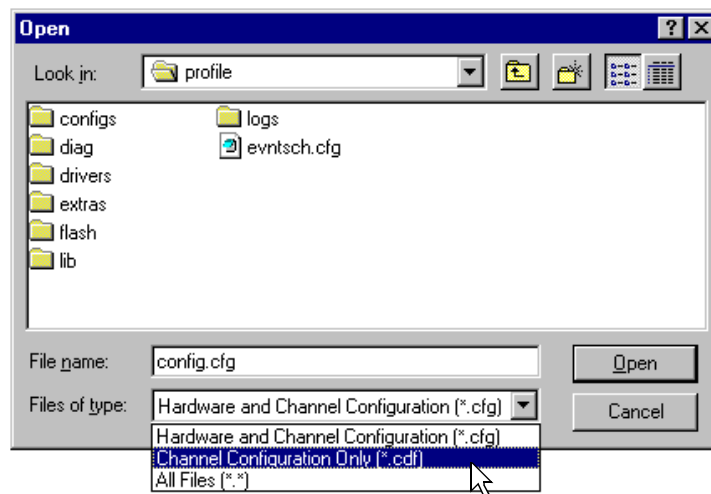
Open

?

Look in: profile

configs
diag
drivers
extras
flash
lib
logs
evntsch.cfg

File name: config.cfg

Files of type: Hardware and Channel Configuration (*.cfg)

Hardware and Channel Configuration (*.cfg)
Channel Configuration Only (*.cdf)
All Files (*.*)

Open

Cancel